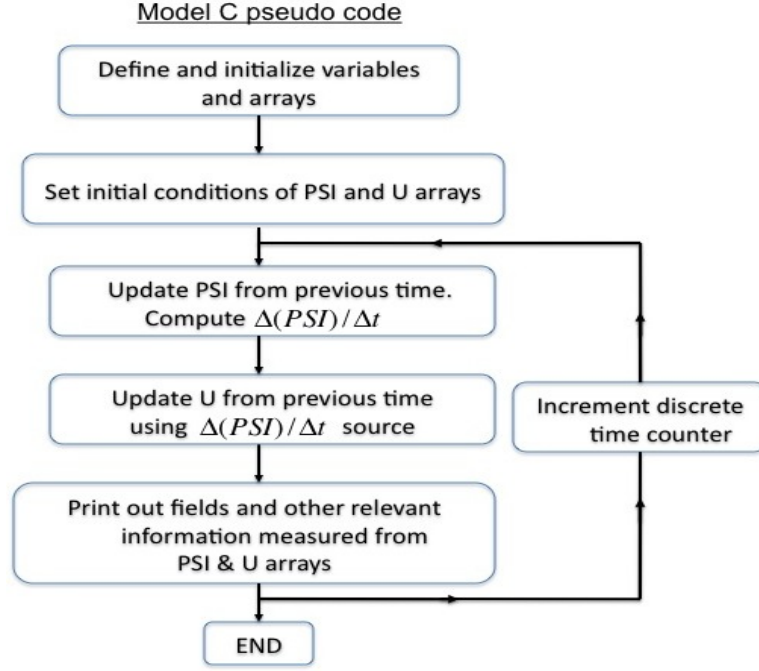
Model C pseudo code

Define and initialize variables and arrays

Set initial conditions of PSI and U arrays

Update PSI from previous time. Compute $\Delta(PSI)/\Delta t$

Update U from previous time using $\Delta(PSI)/\Delta t$ source

Increment discrete time counter

Print out fields and other relevant information measured from PSI & U arrays

END